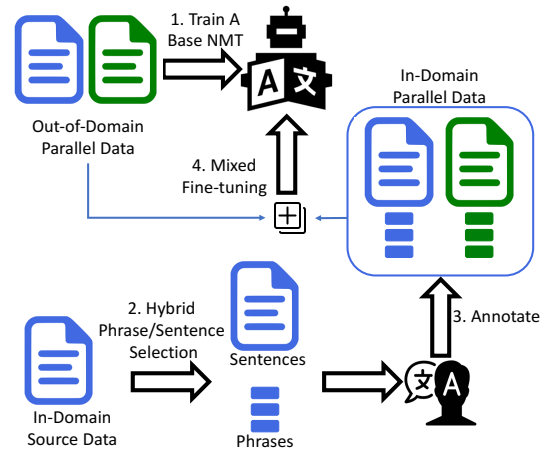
1. Train A Base NMT

A 文

Out-of-Domain Parallel Data

4. Mixed Fine-tuning

In-Domain Parallel Data

2. Hybrid Phrase/Sentence Selection

Sentences

Phrases

3. Annotate

文 A

In-Domain Source Data